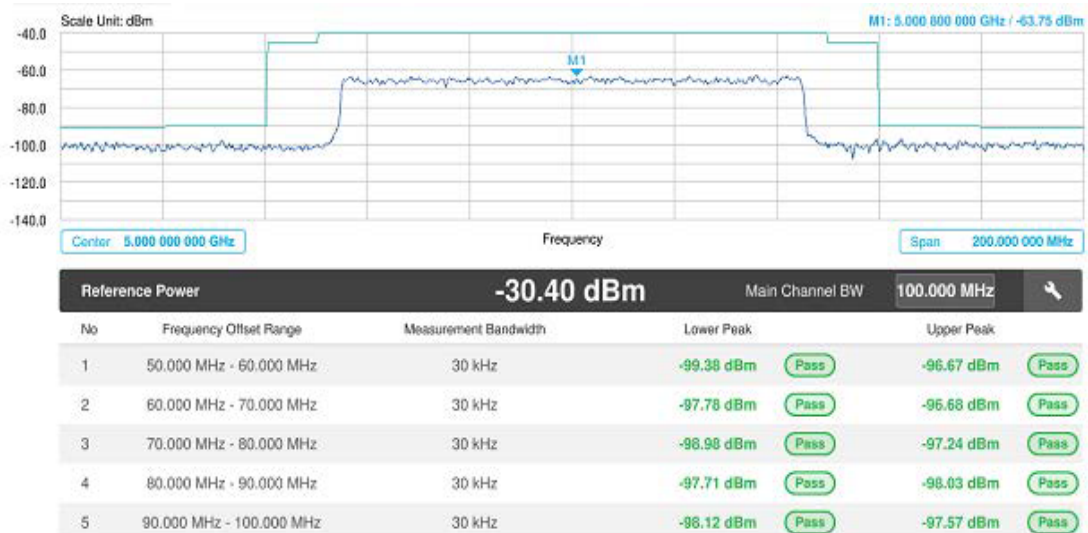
Scale Unit: dBm

M1: 5.000 800 000 GHz / -63.75 dBm

-40.0
-60.0
-80.0
-100.0
-120.0
-140.0

M1

Center 5.000 000 000 GHz

Frequency

Span 200.000 000 MHz

Reference Power -30.40 dBm Main Channel BW 100.000 MHz

| No | Frequency Offset Range | Measurement Bandwidth | Lower Peak | | Upper Peak | |
|---|---|---|---|---|---|---|
| 1 | 50.000 MHz - 60.000 MHz | 30 kHz | -99.38 dBm | Pass | -96.67 dBm | Pass |
| 2 | 60.000 MHz - 70.000 MHz | 30 kHz | -97.78 dBm | Pass | -96.68 dBm | Pass |
| 3 | 70.000 MHz - 80.000 MHz | 30 kHz | -98.98 dBm | Pass | -97.24 dBm | Pass |
| 4 | 80.000 MHz - 90.000 MHz | 30 kHz | -97.71 dBm | Pass | -98.03 dBm | Pass |
| 5 | 90.000 MHz - 100.000 MHz | 30 kHz | -98.12 dBm | Pass | -97.57 dBm | Pass |